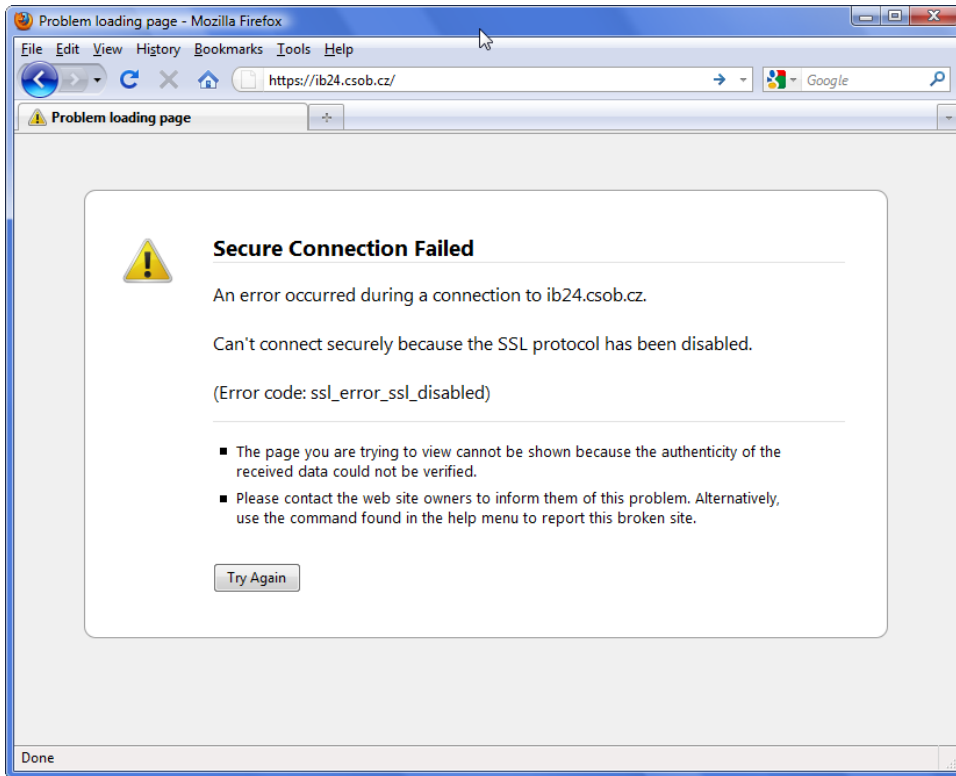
Problem loading page - Mozilla Firefox

File Edit View History Bookmarks Tools Help

https://ib24.csob.cz/

Google

Problem loading page

Secure Connection Failed

An error occurred during a connection to ib24.csob.cz.

Can't connect securely because the SSL protocol has been disabled.

(Error code: ssl_error_ssl_disabled)

- The page you are trying to view cannot be shown because the authenticity of the received data could not be verified.
- Please contact the web site owners to inform them of this problem. Alternatively, use the command found in the help menu to report this broken site.

Try Again

Done